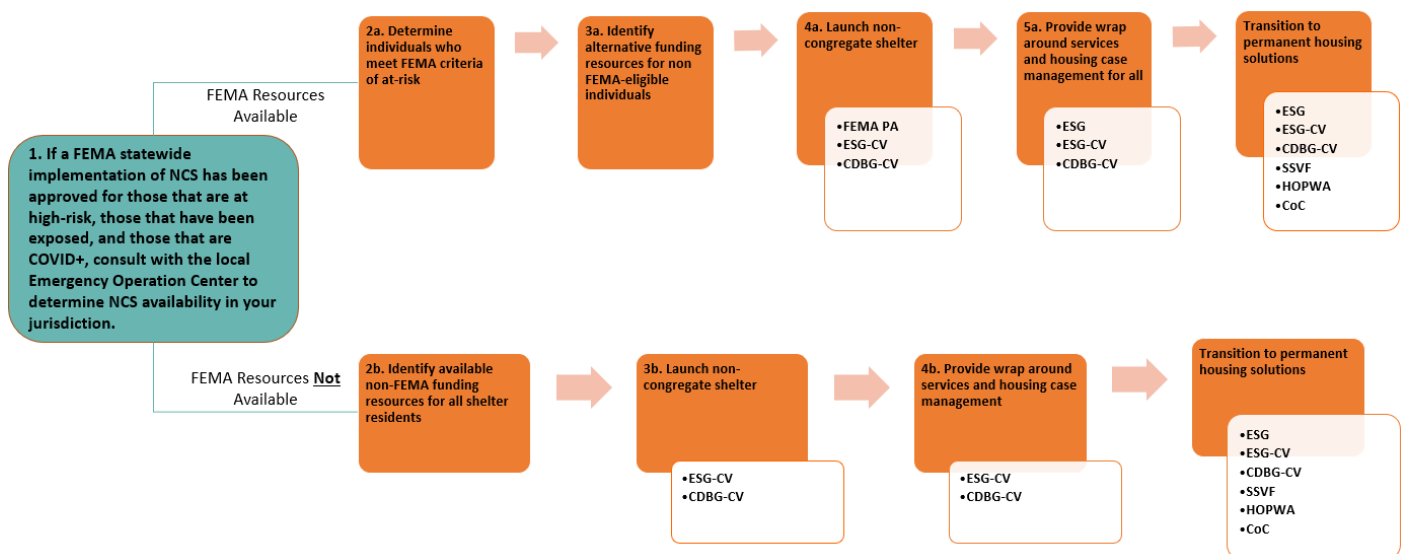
1. If a FEMA statewide implementation of NCS has been approved for those that are at high-risk, those that have been exposed, and those that are COVID+, consult with the local Emergency Operation Center to determine NCS availability in your jurisdiction.

FEMA Resources Available

2a. Determine individuals who meet FEMA criteria of at-risk

3a. Identify alternative funding resources for non FEMA-eligible individuals

4a. Launch non-congregate shelter

•FEMA PA
•ESG-CV
•CDBG-CV

5a. Provide wrap around services and housing case management for all

•ESG
•ESG-CV
•CDBG-CV

Transition to permanent housing solutions

•ESG
•ESG-CV
•CDBG-CV
•SSVF
•HOPWA
•CoC

FEMA Resources Not Available

2b. Identify available non-FEMA funding resources for all shelter residents

3b. Launch non-congregate shelter

•ESG-CV
•CDBG-CV

4b. Provide wrap around services and housing case management

•ESG-CV
•CDBG-CV

Transition to permanent housing solutions

•ESG
•ESG-CV
•CDBG-CV
•SSVF
•HOPWA
•CoC